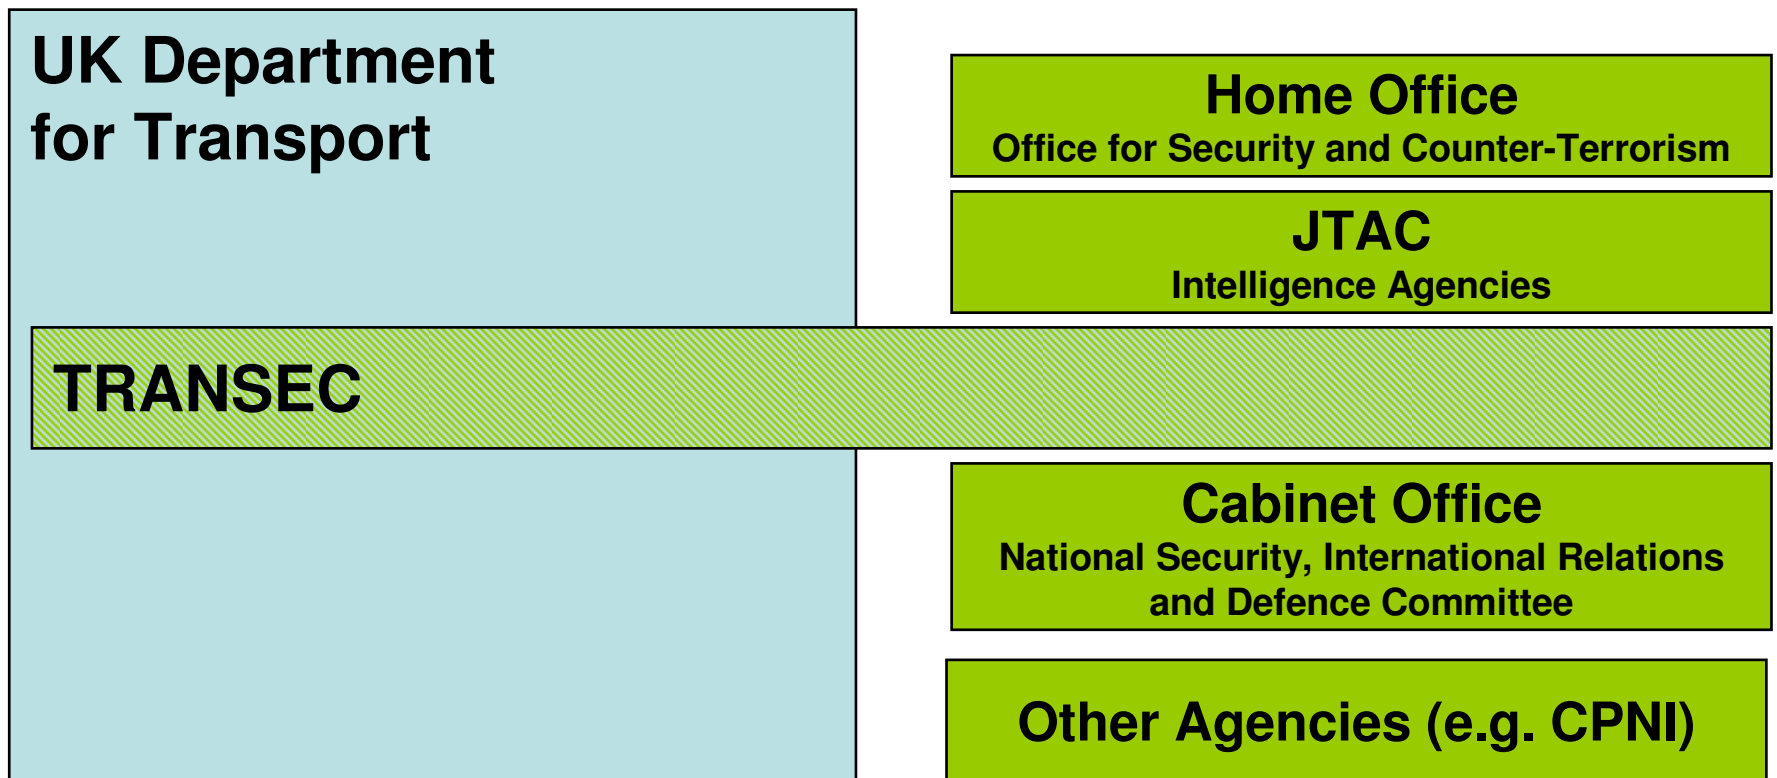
UK Department for Transport

Home Office
Office for Security and Counter-Terrorism

JTAC
Intelligence Agencies

TRANSEC

Cabinet Office
National Security, International Relations and Defence Committee

Other Agencies (e.g. CPNI)